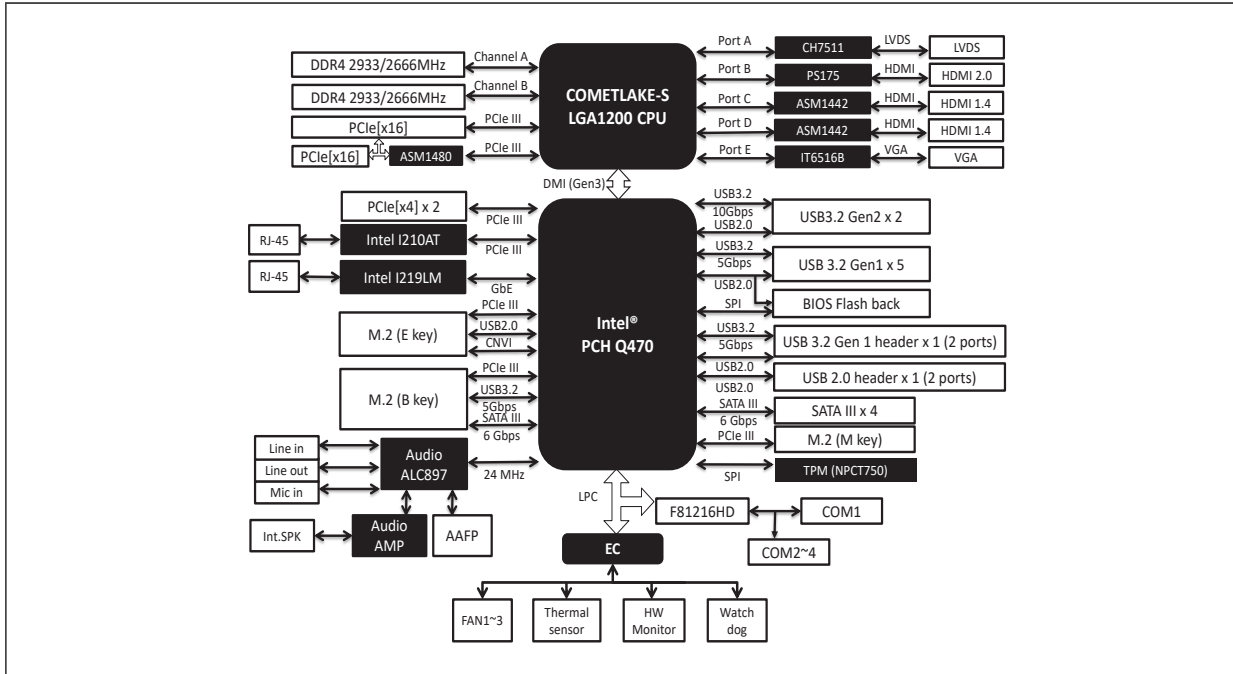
DDR4 2933/2666MHz
Channel A
DDR4 2933/2666MHz
Channel B
PCIe[x16]
PCIe III
PCIe[x16]
ASM1480
PCIe III
COMETLAKE-S
LGA1200 CPU
Port A
CH7511
LVDS
LVDS
Port B
PS175
HDMI
HDMI 2.0
Port C
ASM1442
HDMI
HDMI 1.4
Port D
ASM1442
HDMI
HDMI 1.4
Port E
IT6516B
VGA
VGA
DMI (Gen3)
PCIe[x4] x 2
PCIe III
RJ-45
Intel I210AT
PCIe III
RJ-45
Intel I219LM
GbE
PCIe III
M.2 (E key)
USB2.0
CNVI
PCIe III
M.2 (B key)
USB3.2
5Gbps
SATA III
6 Gbps
Line in
Line out
Mic in
Audio
ALC897
24 MHz
Int.SPK
Audio
AMP
AAFP
Intel®
PCH Q470
USB3.2
10Gbps
USB2.0
USB3.2 Gen2 x 2
USB3.2
5Gbps
USB 3.2 Gen1 x 5
USB2.0
SPI
BIOS Flash back
USB3.2
5Gbps
USB 3.2 Gen 1 header x 1 (2 ports)
USB2.0
USB 2.0 header x 1 (2 ports)
USB2.0
SATA III
6 Gbps
SATA III x 4
PCIe III
M.2 (M key)
SPI
TPM (NPCT750)
LPC
F81216HD
COM1
COM2~4
EC
FAN1~3
Thermal
sensor
HW
Monitor
Watch
dog